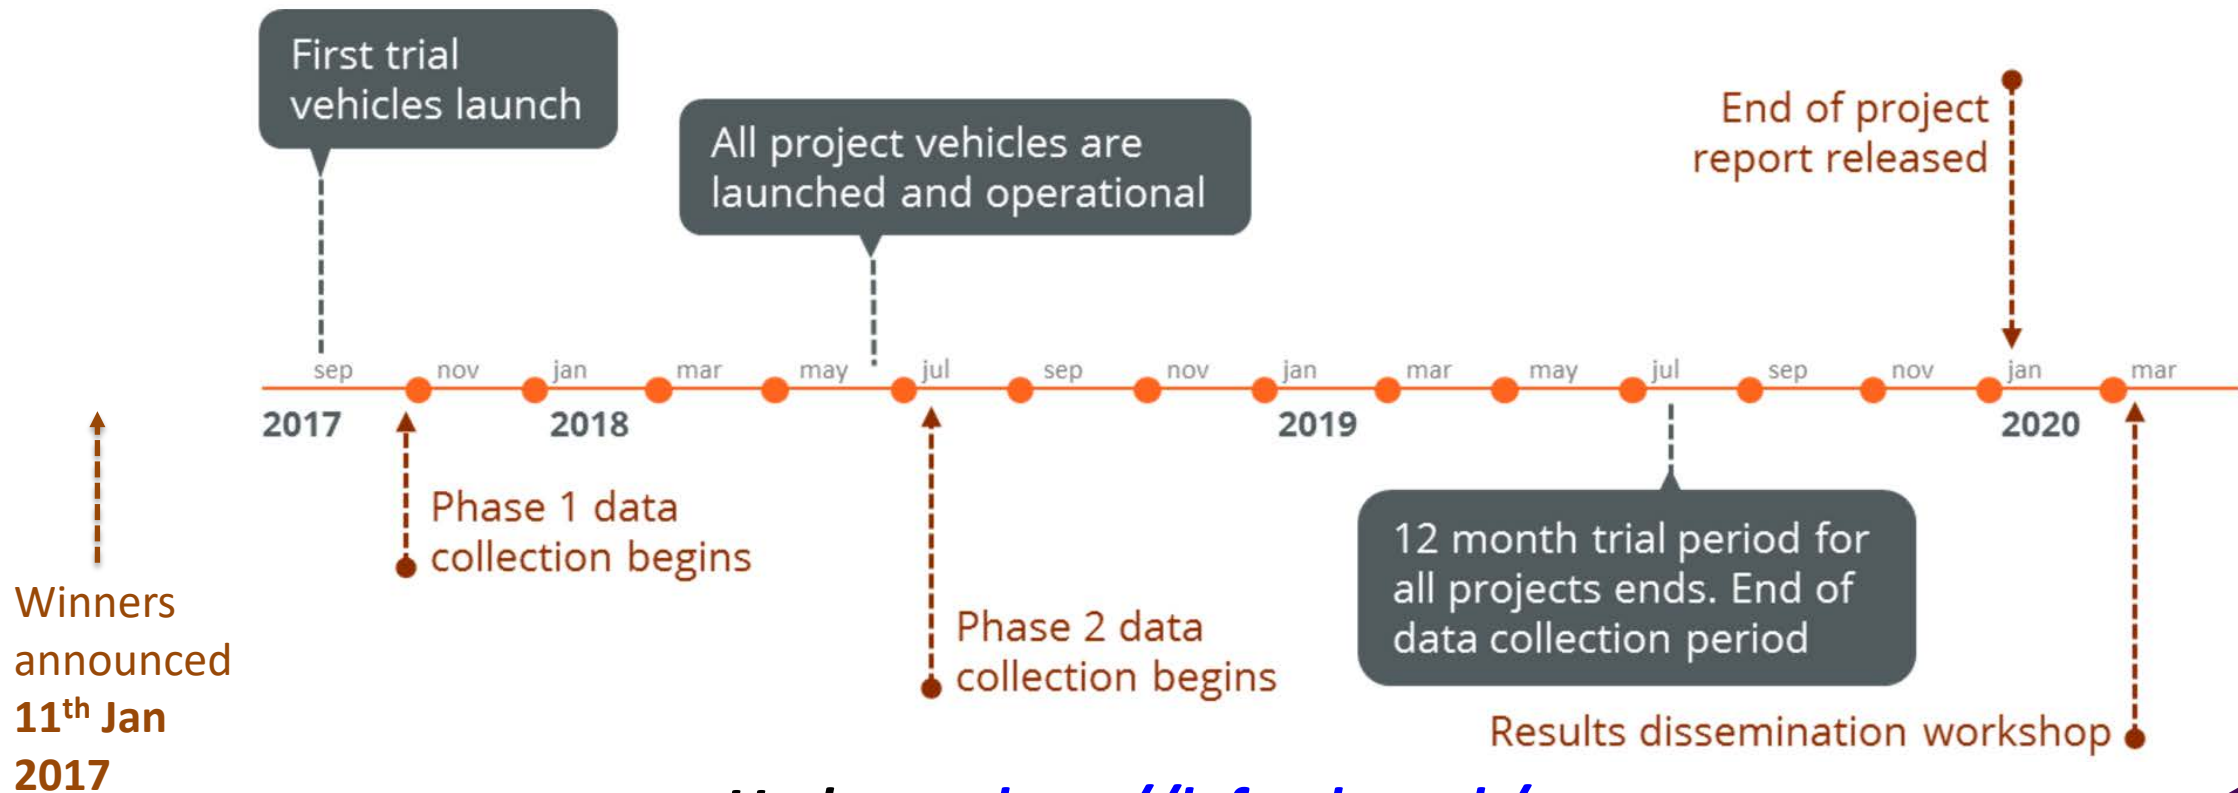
First trial vehicles launch

All project vehicles are launched and operational

End of project report released

sep nov jan mar may jul sep nov jan mar may jul sep nov jan mar

2017 2018 2019 2020

Phase 1 data collection begins

Phase 2 data collection begins

12 month trial period for all projects ends. End of data collection period

Results dissemination workshop

Winners announced **11$^{th}$ Jan 2017**

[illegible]